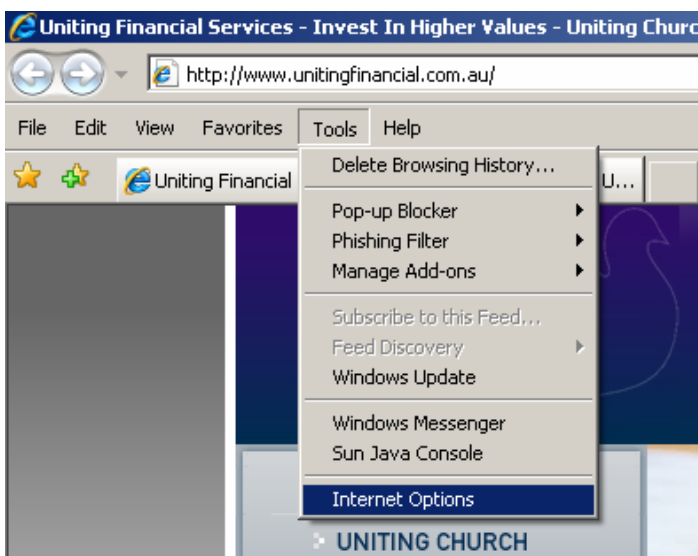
Uniting Financial Services - Invest In Higher Values - Uniting Churc

http://www.unitingfinancial.com.au/

File Edit View Favorites Tools Help

Uniting Financial

U...

Delete Browsing History...

Pop-up Blocker

Phishing Filter

Manage Add-ons

Subscribe to this Feed...

Feed Discovery

Windows Update

Windows Messenger

Sun Java Console

Internet Options

UNITING CHURCH